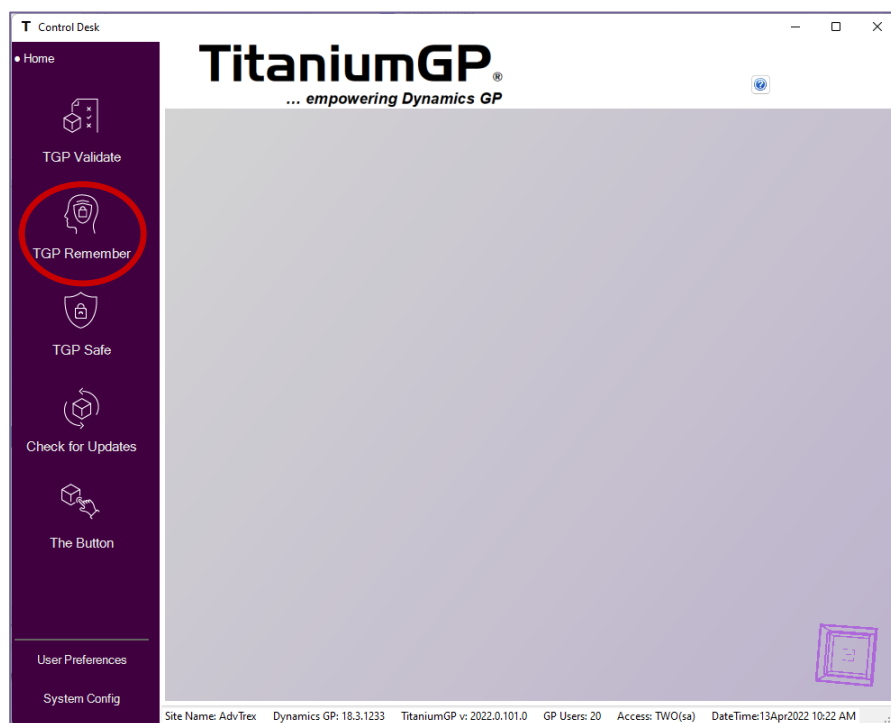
T Control Desk

• Home

TGP Validate

TGP Remember

TGP Safe

Check for Updates

The Button

User Preferences

System Config

TitaniumGP®
... empowering Dynamics GP

Site Name: AdvTrex Dynamics GP: 18.3.1233 TitaniumGP v: 2022.0.101.0 GP Users: 20 Access: TWO(sa) DateTime:13Apr2022 10:22 AM